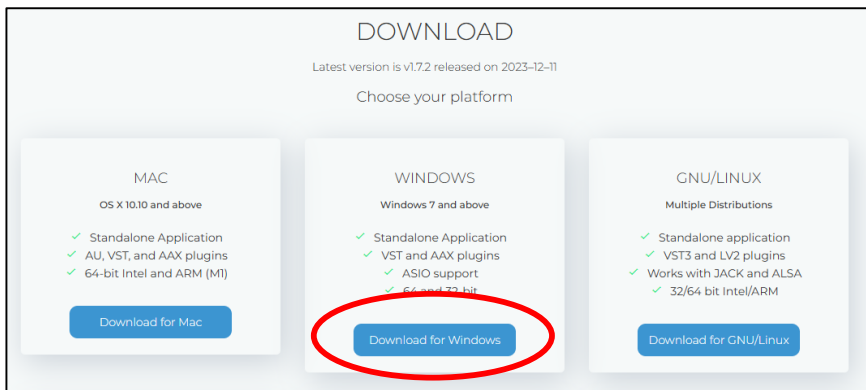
DOWNLOAD

Latest version is v1.7.2 released on 2023–12–11

Choose your platform

MAC

OS X 10.10 and above

✓ Standalone Application
✓ AU, VST, and AAX plugins
✓ 64-bit Intel and ARM (M1)

Download for Mac

WINDOWS

Windows 7 and above

✓ Standalone Application
✓ VST and AAX plugins
✓ ASIO support
✓ 64 and 32-bit

Download for Windows

GNU/LINUX

Multiple Distributions

✓ Standalone application
✓ VST3 and LV2 plugins
✓ Works with JACK and ALSA
✓ 32/64 bit Intel/ARM

Download for GNU/Linux